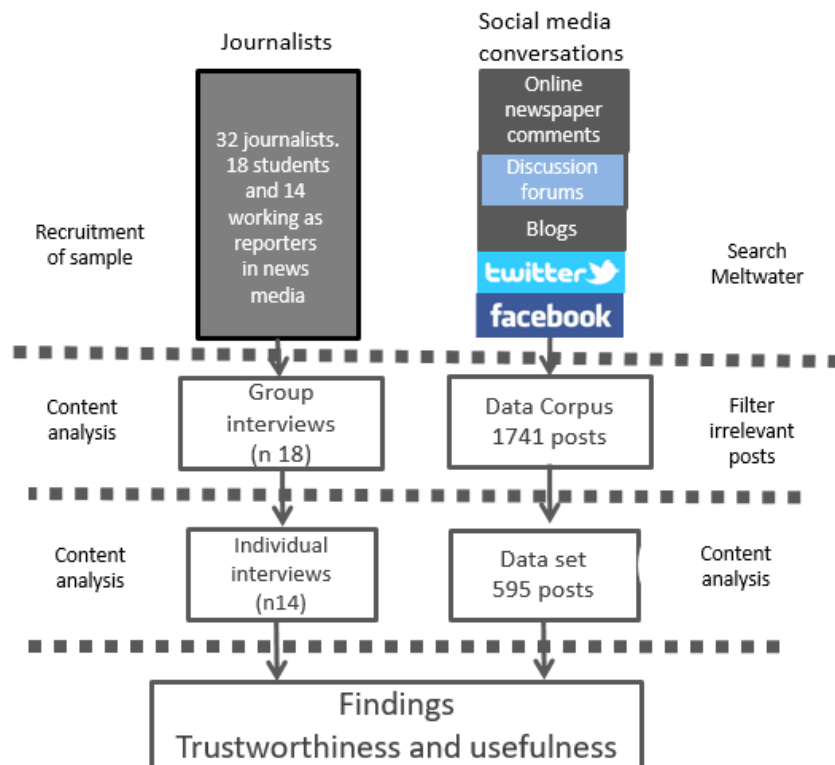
Journalists

Social media conversations

32 journalists. 18 students and 14 working as reporters in news media

Online newspaper comments

Discussion forums

Blogs

twitter

facebook

Recruitment of sample

Search Meltwater

Content analysis

Group interviews (n 18)

Data Corpus 1741 posts

Filter irrelevant posts

Content analysis

Individual interviews (n14)

Data set 595 posts

Content analysis

Findings
Trustworthiness and usefulness